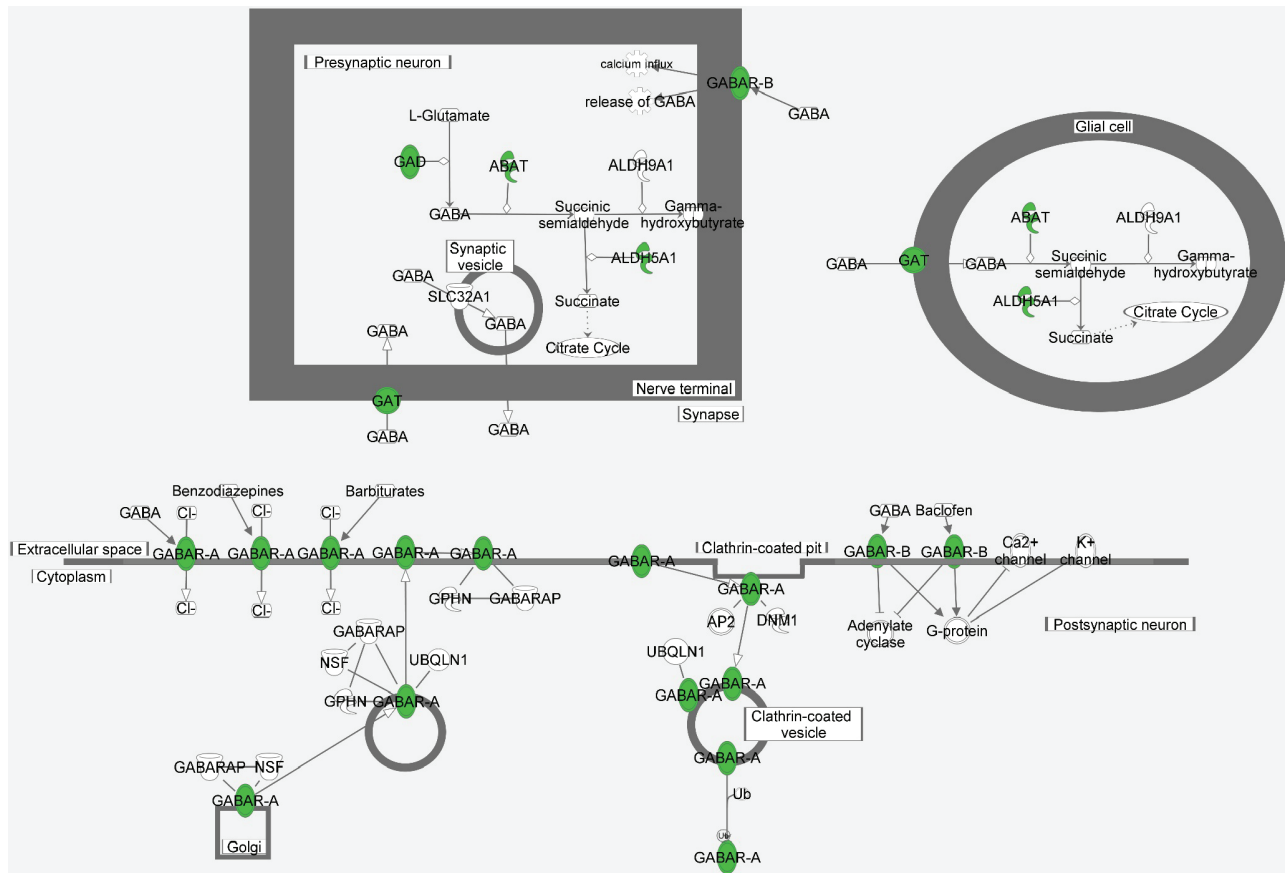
Presynaptic neuron

calcium influx

release of GABA

GABAR-B

GABA

L-Glutamate

GAD

ABAT

ALDH9A1

GABA

Succinic semialdehyde

Gamma-hydroxybutyrate

Synaptic vesicle

GABA

ALDH5A1

SLC32A1

Succinate

GABA

GABA

Citrate Cycle

Nerve terminal

GAT

GABA

GABA

Synapse

Glial cell

ABAT

ALDH9A1

GABA

GAT

GABA

Succinic semialdehyde

Gamma-hydroxybutyrate

ALDH5A1

Citrate Cycle

Succinate

GABA

Benzodiazepines

Barbiturates

Cl-

Cl-

Cl-

Extracellular space

GABAR-A

GABAR-A

GABAR-A

GABAR-A

GABAR-A

GABAR-A

Clathrin-coated pit

Cytoplasm

Cl-

Cl-

Cl-

GPHN

GABARAP

GABAR-A

AP2

DNM1

GABARAP

NSF

UBQLN1

GPHN

GABAR-A

UBQLN1

GABAR-A

GABAR-A

Clathrin-coated vesicle

GABARAP

NSF

GABAR-A

GABAR-A

Golgi

Ub

Ub

GABAR-A

GABA

Baclofen

GABAR-B

GABAR-B

Ca2+ channel

K+ channel

Adenylate cyclase

G-protein

Postsynaptic neuron